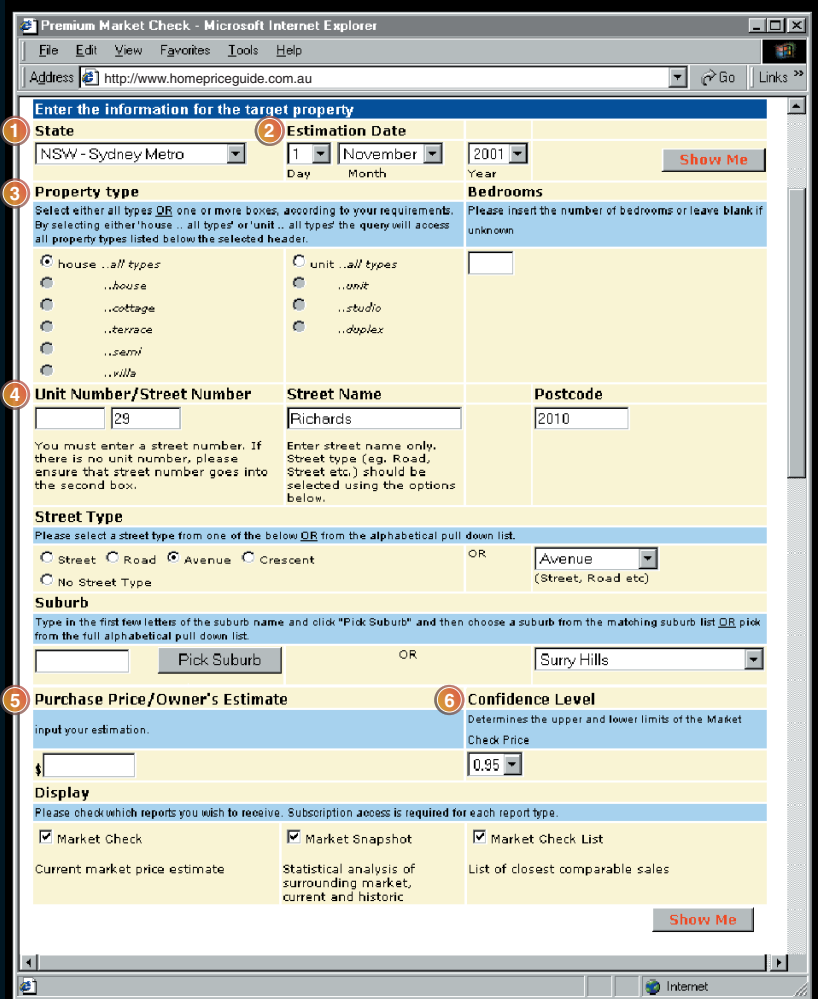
Premium Market Check - Microsoft Internet Explorer

File Edit View Favorites Tools Help

Address http://www.homepriceguide.com.au Go Links »

Enter the information for the target property

1 State

NSW - Sydney Metro

2 Estimation Date

1 November 2001

Day Month Year

Show Me

3 Property type

Select either all types OR one or more boxes, according to your requirements. By selecting either 'house .. all types' or 'unit .. all types' the query will access all property types listed below the selected header.

Bedrooms

Please insert the number of bedrooms or leave blank if unknown

house ..all types

..house

..cottage

..terrace

..semi

..villa

unit ..all types

..unit

..studio

..duplex

4 Unit Number/Street Number

29

You must enter a street number. If there is no unit number, please ensure that street number goes into the second box.

Street Name

Richards

Enter street name only. Street type (eg. Road, Street etc.) should be selected using the options below.

Postcode

2010

Street Type

Please select a street type from one of the below OR from the alphabetical pull down list.

Street Road Avenue Crescent

No Street Type

OR

Avenue

(Street, Road etc)

Suburb

Type in the first few letters of the suburb name and click "Pick Suburb" and then choose a suburb from the matching suburb list OR pick from the full alphabetical pull down list.

Pick Suburb

OR

Surry Hills

5 Purchase Price/Owner's Estimate

input your estimation.

$

6 Confidence Level

Determines the upper and lower limits of the Market Check Price

0.95

Display

Please check which reports you wish to receive. Subscription access is required for each report type.

Market Check

Current market price estimate

Market Snapshot

Statistical analysis of surrounding market, current and historic

Market Check List

List of closest comparable sales

Show Me

Internet